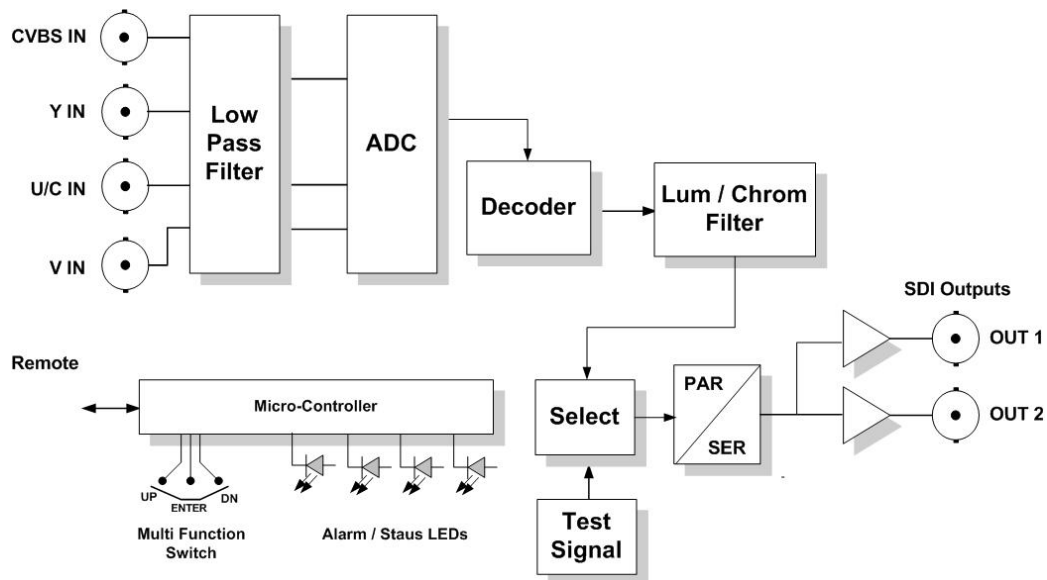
CVBS IN

Y IN

U/C IN

V IN

Low Pass Filter

ADC

Decoder

Lum / Chrom Filter

SDI Outputs

OUT 1

OUT 2

Remote

Micro-Controller

Select

PAR

SER

UP

ENTER

DN

Multi Function Switch

Alarm / Staus LEDs

Test Signal